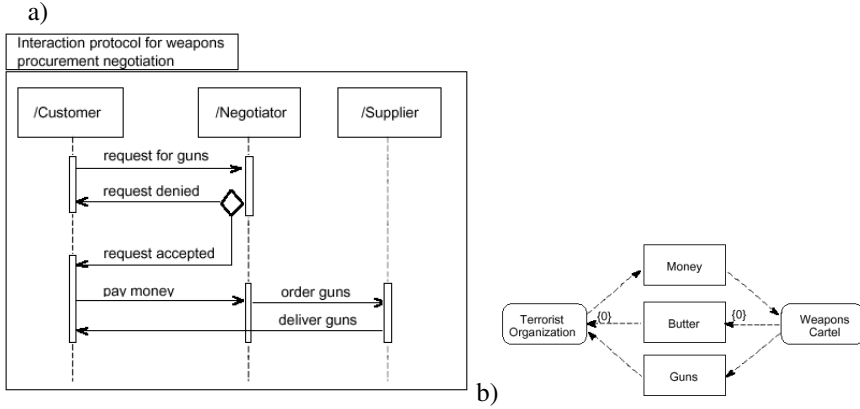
a)

Interaction protocol for weapons procurement negotiation

/Customer

/Negotiator

/Supplier

request for guns

request denied

request accepted

pay money

order guns

deliver guns

b)

Money

Terrorist Organization

{0}

Butter

{0}

Weapons Cartel

Guns